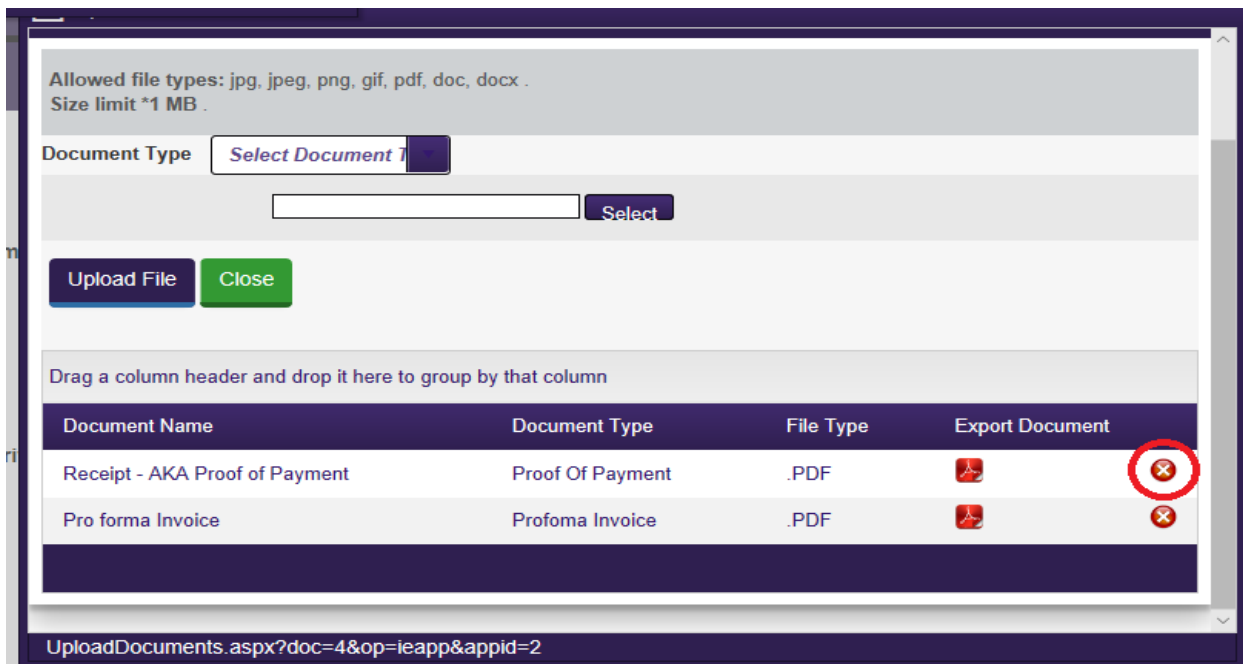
**Allowed file types:** jpg, jpeg, png, gif, pdf, doc, docx .
**Size limit *1 MB** .

Document Type Select Document T

Select

Upload File Close

Drag a column header and drop it here to group by that column

| Document Name | Document Type | File Type | Export Document |
|---|---|---|---|
| Receipt - AKA Proof of Payment | Proof Of Payment | .PDF | |
| Pro forma Invoice | Profoma Invoice | .PDF | |

UploadDocuments.aspx?doc=4&op=ieapp&appid=2